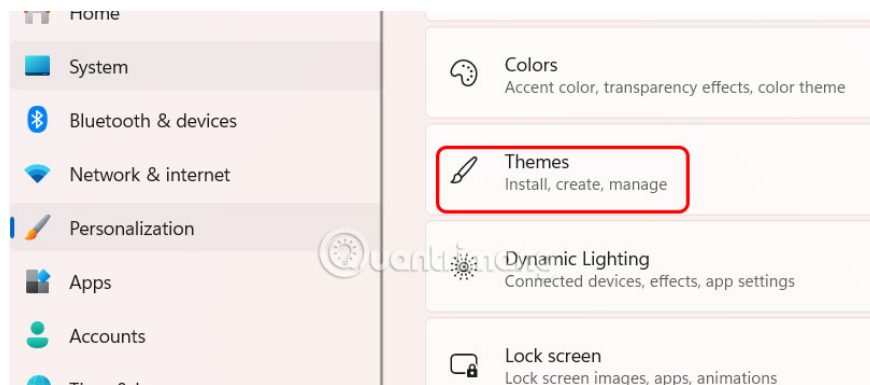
Home
System
Bluetooth & devices
Network & internet
Personalization
Apps
Accounts

Colors
Accent color, transparency effects, color theme
Themes
Install, create, manage
Dynamic Lighting
Connected devices, effects, app settings
Lock screen
Lock screen images, apps, animations

Quantrimang